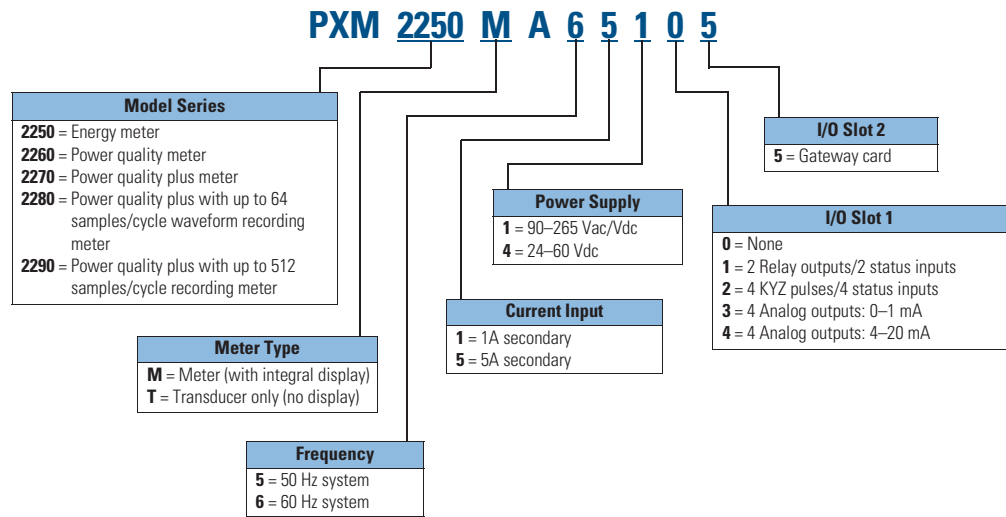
PXM 2250 M A 6 5 1 0 5

Model Series
2250 = Energy meter
2260 = Power quality meter
2270 = Power quality plus meter
2280 = Power quality plus with up to 64 samples/cycle waveform recording meter
2290 = Power quality plus with up to 512 samples/cycle recording meter

Meter Type
M = Meter (with integral display)
T = Transducer only (no display)

Frequency
5 = 50 Hz system
6 = 60 Hz system

Current Input
1 = 1A secondary
5 = 5A secondary

Power Supply
1 = 90–265 Vac/Vdc
4 = 24–60 Vdc

I/O Slot 2
5 = Gateway card

I/O Slot 1
0 = None
1 = 2 Relay outputs/2 status inputs
2 = 4 KYZ pulses/4 status inputs
3 = 4 Analog outputs: 0–1 mA
4 = 4 Analog outputs: 4–20 mA